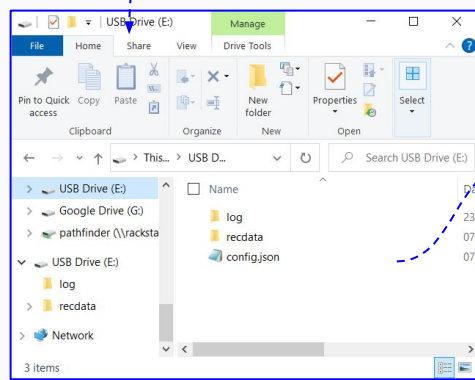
USB Drive (E:)
Manage
File
Home
Share
View
Drive Tools
Pin to Quick access
Copy
Paste
New folder
Properties
Select
Clipboard
Organize
New
Open
This... > USB D...
Search USB Drive (E:)
USB Drive (E:)
Google Drive (G:)
pathfinder (\\racksta
USB Drive (E:)
log
recdata
Network
Name
Da
log
23
recdata
07
config.json
07
3 items